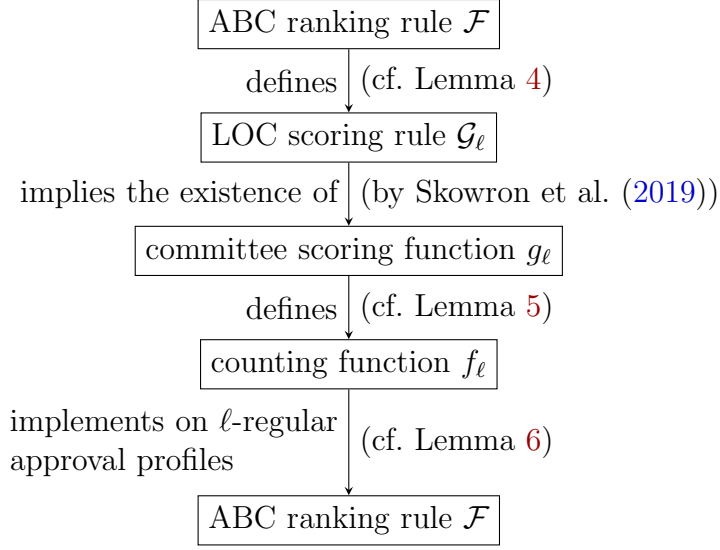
ABC ranking rule $\mathcal{F}$

defines (cf. Lemma 4)

LOC scoring rule $\mathcal{G}_\ell$

implies the existence of (by Skowron et al. (2019))

committee scoring function $g_\ell$

defines (cf. Lemma 5)

counting function $f_\ell$

implements on $\ell$-regular approval profiles (cf. Lemma 6)

ABC ranking rule $\mathcal{F}$